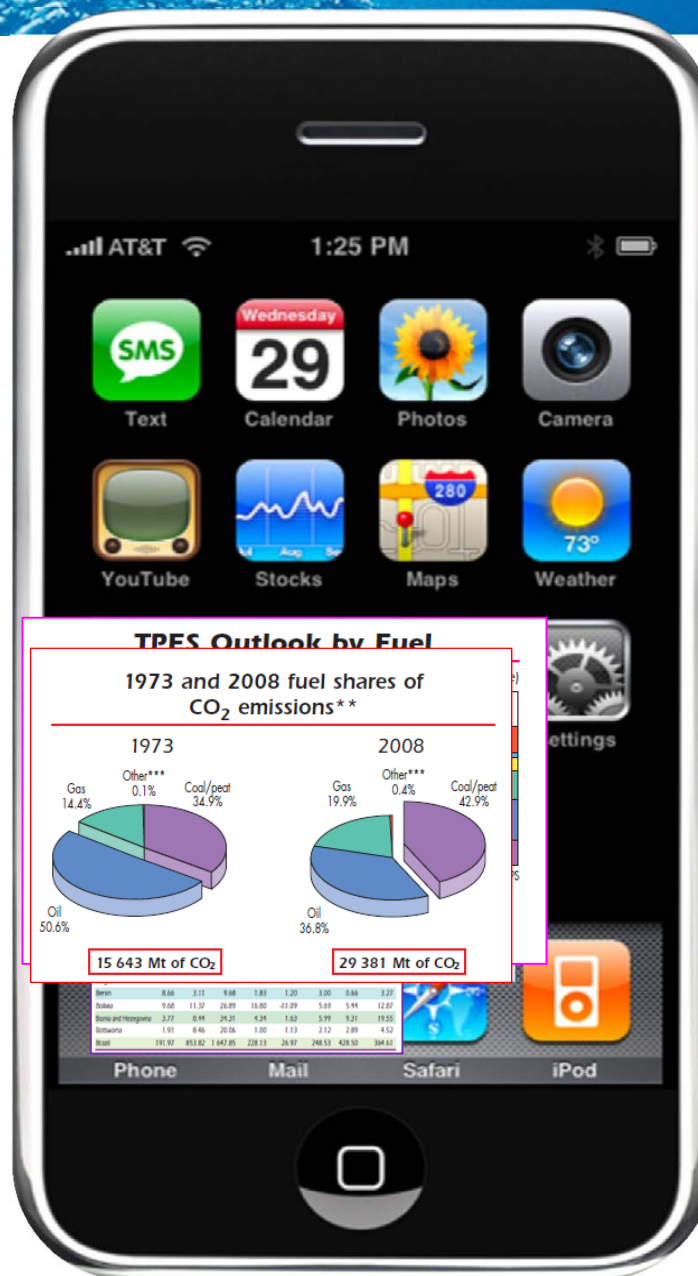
AT&T 1:25 PM

SMS
Text
Wednesday 29
Calendar
Photos
Camera
YouTube
Stocks
280
Maps
73°
Weather

TPES Outlook by Fuel

1973 and 2008 fuel shares of $CO_2$ emissions**

1973
Gas 14.4%
Other*** 0.1%
Coal/peat 34.9%
Oil 50.6%
15 643 Mt of $CO_2$

2008
Gas 19.9%
Other*** 0.4%
Coal/peat 42.9%
Oil 36.8%
29 381 Mt of $CO_2$

ettings

| Benin | 8.66 | 3.11 | 9.68 | 1.83 | 1.20 | 3.00 | 0.66 | 3.27 |
|---|---|---|---|---|---|---|---|---|
| Bolivia | 9.68 | 11.37 | 26.89 | 16.80 | -11.09 | 5.69 | 5.99 | 12.87 |
| Bosnia and Herzegovina | 3.77 | 8.44 | 34.31 | 4.24 | 1.63 | 5.99 | 9.31 | 19.55 |
| Botswana | 1.91 | 8.46 | 20.06 | 1.00 | 1.13 | 2.12 | 2.89 | 4.52 |
| Brazil | 191.97 | 853.82 | 1 647.85 | 228.13 | 26.97 | 248.53 | 428.50 | 364.61 |

Phone
Mail
Safari
iPod